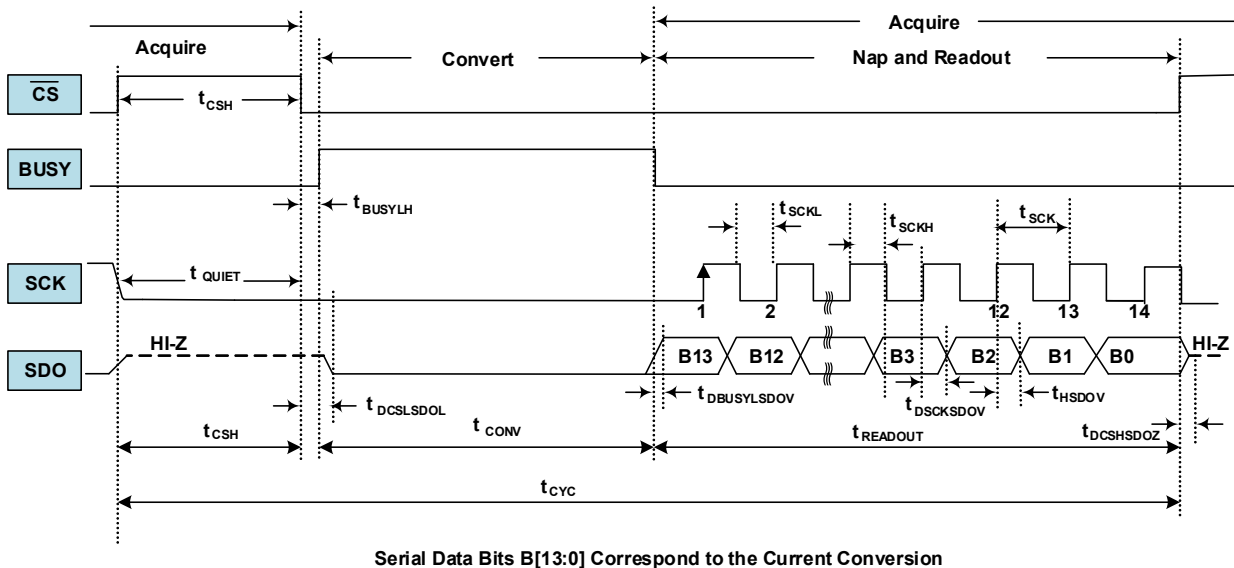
Acquire

Acquire

Convert

Nap and Readout

$\overline{CS}$

$t_{CSH}$

BUSY

$t_{BUSYLH}$

$t_{SCKL}$

$t_{SCKH}$

$t_{SCK}$

SCK

$t_{QUIET}$

1

2

12

13

14

SDO

HI-Z

B13

B12

B3

B2

B1

B0

HI-Z

$t_{DBUSYLSDOV}$

$t_{DSCKSDOV}$

$t_{HSDOV}$

$t_{DCSLSDOL}$

$t_{CSH}$

$t_{CONV}$

$t_{READOUT}$

$t_{DCSHSDOZ}$

$t_{CYC}$

Serial Data Bits B[13:0] Correspond to the Current Conversion